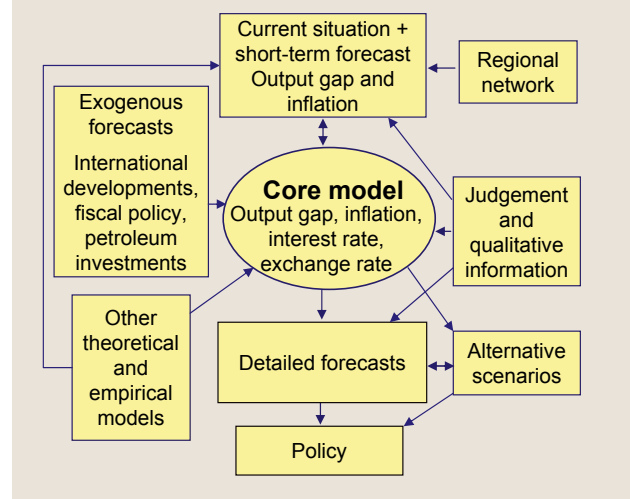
Current situation + short-term forecast Output gap and inflation

Regional network

Exogenous forecasts

International developments, fiscal policy, petroleum investments

Core model
Output gap, inflation, interest rate, exchange rate

Judgement and qualitative information

Other theoretical and empirical models

Detailed forecasts

Alternative scenarios

Policy